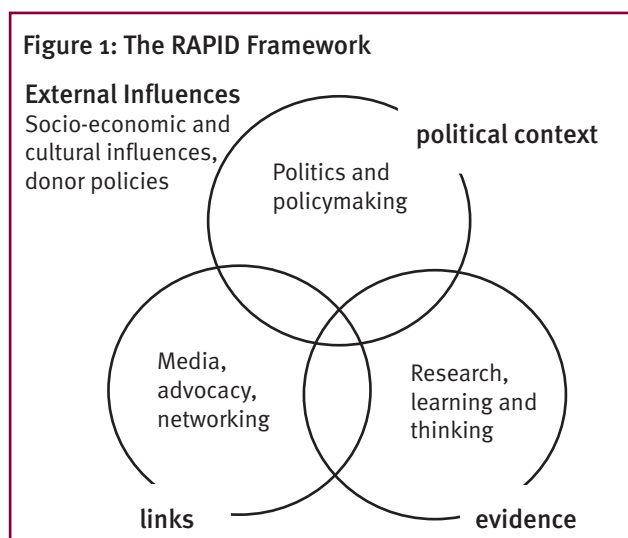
Figure 1: The RAPID Framework

External Influences
Socio-economic and cultural influences, donor policies

political context

Politics and policymaking

Media, advocacy, networking

Research, learning and thinking

links

evidence